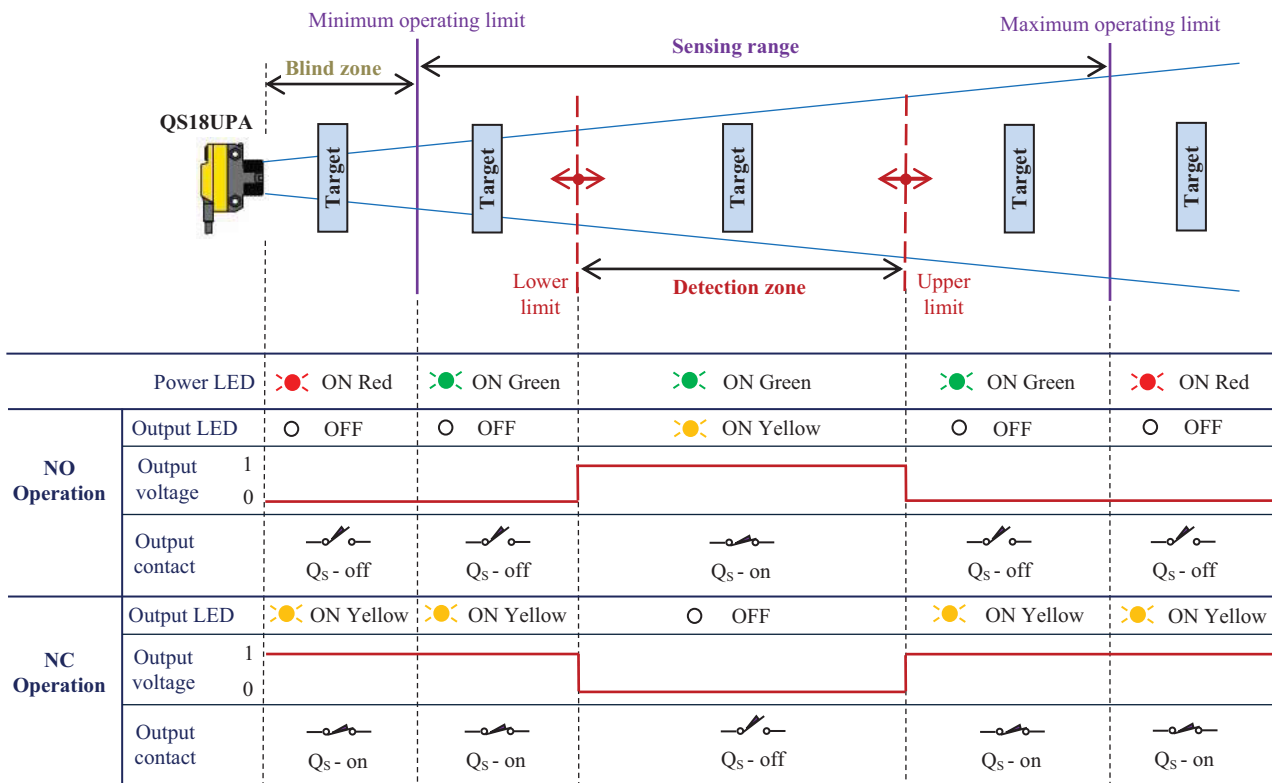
Minimum operating limit

Maximum operating limit

Sensing range

Blind zone

QS18UPA

Target

Target

Target

Target

Target

Lower limit

Detection zone

Upper limit

| | | | | | | |
|---|---|---|---|---|---|---|
| | Power LED | ON Red | ON Green | ON Green | ON Green | ON Red |
| NO Operation | Output LED | OFF | OFF | ON Yellow | OFF | OFF |
| | Output voltage 1 0 | | | | | |
| | Output contact | $Q_S$ - off | $Q_S$ - off | $Q_S$ - on | $Q_S$ - off | $Q_S$ - off |
| NC Operation | Output LED | ON Yellow | ON Yellow | OFF | ON Yellow | ON Yellow |
| | Output voltage 1 0 | | | | | |
| | Output contact | $Q_S$ - on | $Q_S$ - on | $Q_S$ - off | $Q_S$ - on | $Q_S$ - on |